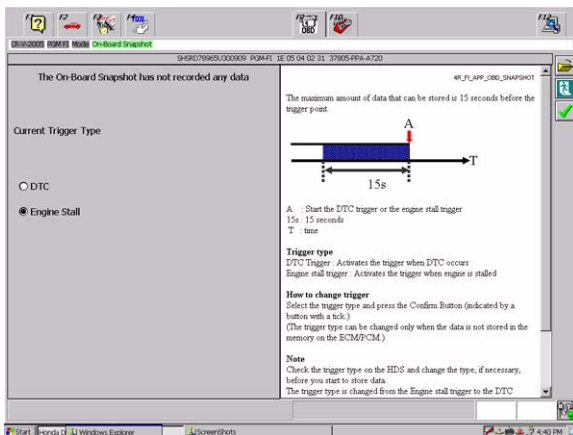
F1 F2 F3 F4 F9 OBD F10 F12

CR-V 2005 PGM-FI Mode On-Board Snapshot

SHSRD78965U300909 PGM-FI 1E 05 04 02 31 37805-PPA-A720

The On-Board Snapshot has not recorded any data

Current Trigger Type

DTC

Engine Stall

4R_FI_APP_OBD_SNAPSHOT

The maximum amount of data that can be stored is 15 seconds before the trigger point.

A

T

15s

A : Start the DTC trigger or the engine stall trigger
15s : 15 seconds
T : time

Trigger type
DTC Trigger : Activates the trigger when DTC occurs
Engine stall trigger : Activates the trigger when engine is stalled

How to change trigger
Select the trigger type and press the Confirm Button (indicated by a button with a tick.)
(The trigger type can be changed only when the data is not stored in the memory on the ECM/PCM.)

Note
Check the trigger type on the HDS and change the type, if necessary, before you start to store data.
The trigger type is changed from the Engine stall trigger to the DTC

Start Honda D Windows Explorer ScreenShots 4:40 PM